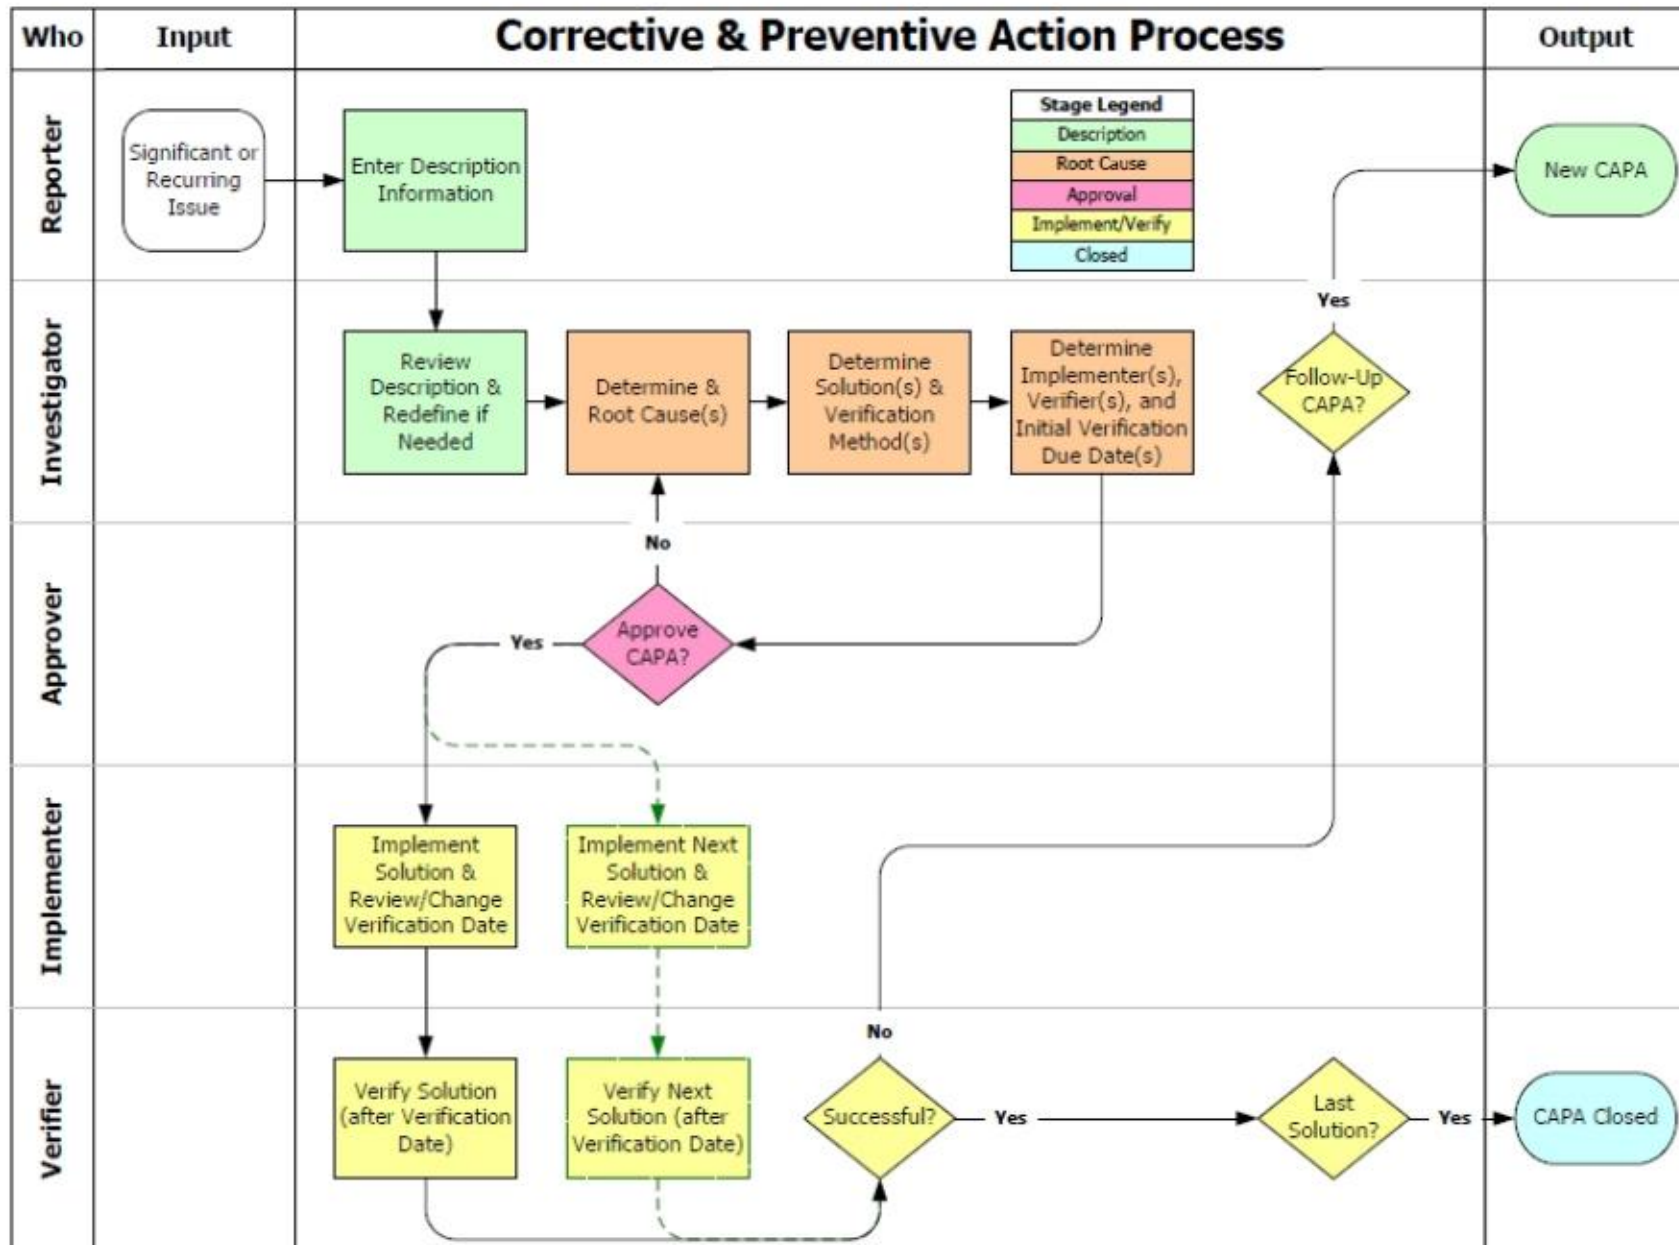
| Who | Input | Corrective & Preventive Action Process | Output |
|---|---|---|---|

Reporter

Significant or Recurring Issue

Enter Description Information

Stage Legend
Description
Root Cause
Approval
Implement/Verify
Closed

New CAPA

Investigator

Review Description & Redefine if Needed

Determine & Root Cause(s)

Determine Solution(s) & Verification Method(s)

Determine Implementer(s), Verifier(s), and Initial Verification Due Date(s)

Yes

Follow-Up CAPA?

Approver

No

Yes

Approve CAPA?

Implementer

Implement Solution & Review/Change Verification Date

Implement Next Solution & Review/Change Verification Date

Verifier

No

Verify Solution (after Verification Date)

Verify Next Solution (after Verification Date)

Successful?

Yes

Last Solution?

Yes

CAPA Closed